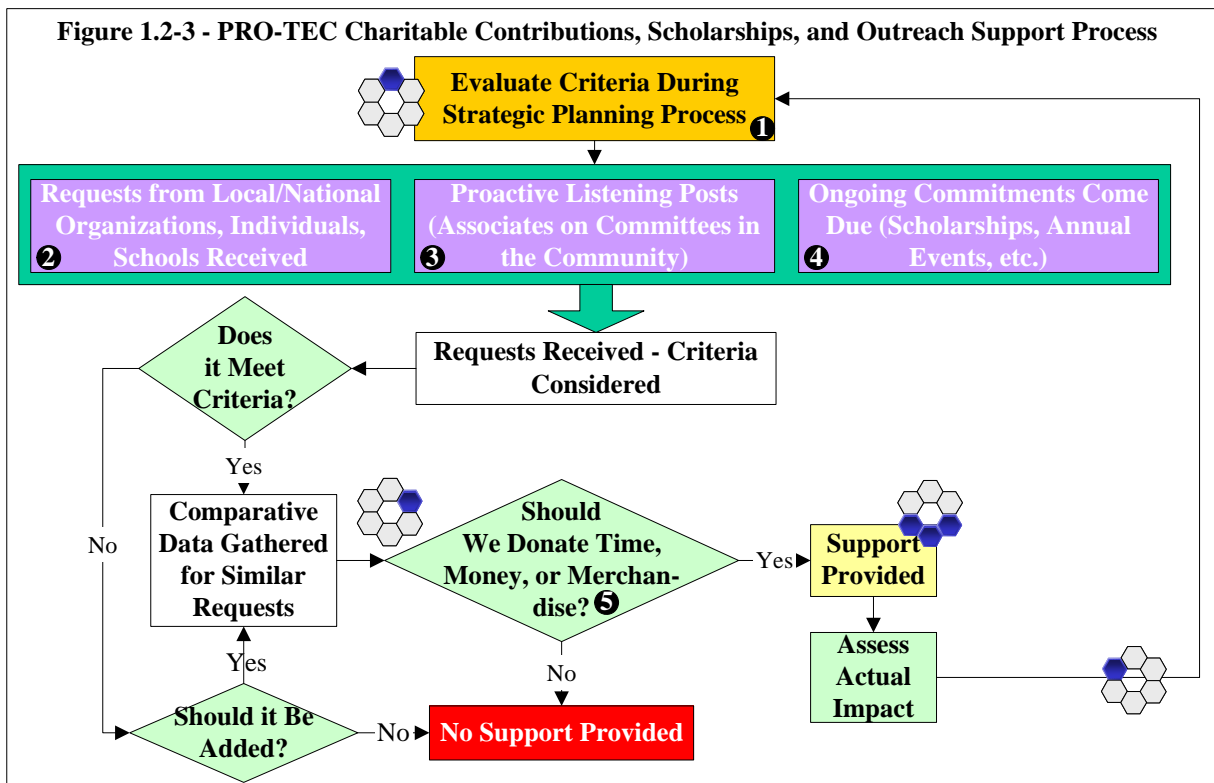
Figure 1.2-3 - PRO-TEC Charitable Contributions, Scholarships, and Outreach Support Process

Evaluate Criteria During Strategic Planning Process 1

Requests from Local/National Organizations, Individuals, Schools Received 2

Proactive Listening Posts (Associates on Committees in the Community) 3

Ongoing Commitments Come Due (Scholarships, Annual Events, etc.) 4

Requests Received - Criteria Considered

Does it Meet Criteria?

Yes

No

Comparative Data Gathered for Similar Requests

Should We Donate Time, Money, or Merchandise? 5

Yes

Support Provided

Assess Actual Impact

Yes

No

Should it Be Added?

No

No Support Provided